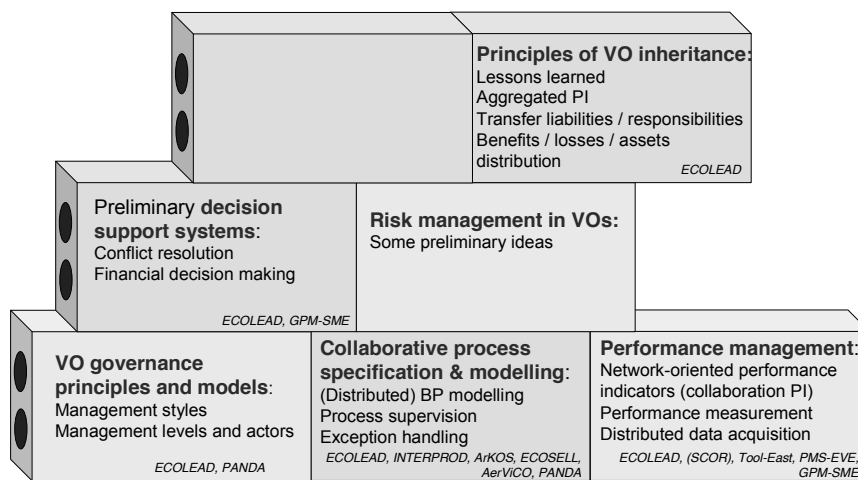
Principles of VO inheritance:
Lessons learned
Aggregated PI
Transfer liabilities / responsibilities
Benefits / losses / assets distribution
ECOLEAD

Preliminary decision support systems:
Conflict resolution
Financial decision making
ECOLEAD, GPM-SME

Risk management in VOs:
Some preliminary ideas

VO governance principles and models:
Management styles
Management levels and actors
ECOLEAD, PANDA

Collaborative process specification & modelling:
(Distributed) BP modelling
Process supervision
Exception handling
ECOLEAD, INTERPROD, ArKOS, ECOSELL, AerViCO, PANDA

Performance management:
Network-oriented performance indicators (collaboration PI)
Performance measurement
Distributed data acquisition
ECOLEAD, (SCOR), Tool-East, PMS-EVE, GPM-SME